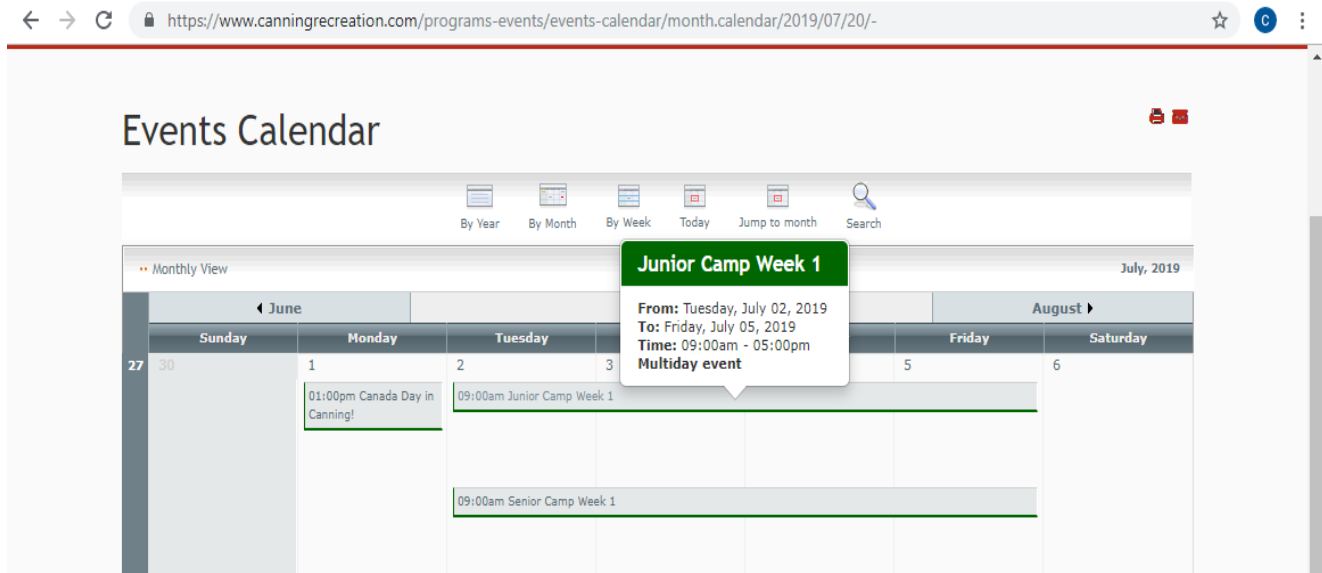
https://www.canningrecreation.com/programs-events/events-calendar/month.calendar/2019/07/20/-

C

Events Calendar

By Year By Month By Week Today Jump to month Search

•• Monthly View

July, 2019

◀ June

August ▶

| | Sunday | Monday | Tuesday | | | Friday | Saturday |
|---|---|---|---|---|---|---|---|
| 27 | 30 | 1 | 2 | 3 | | 5 | 6 |

01:00pm Canada Day in Canning!

09:00am Junior Camp Week 1

09:00am Senior Camp Week 1

Junior Camp Week 1

From: Tuesday, July 02, 2019
To: Friday, July 05, 2019
Time: 09:00am - 05:00pm
Multiday event